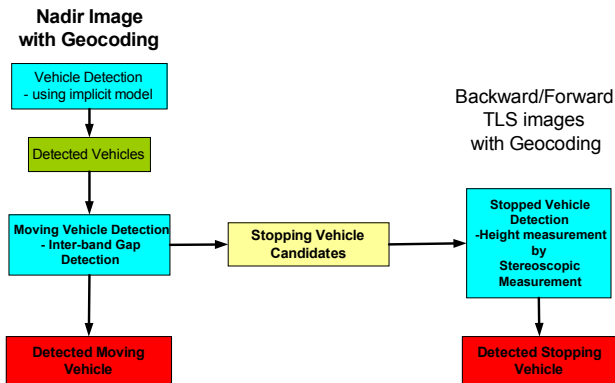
Nadir Image with Geocoding

Vehicle Detection - using implicit model

Detected Vehicles

Moving Vehicle Detection - Inter-band Gap Detection

Detected Moving Vehicle

Stopping Vehicle Candidates

Backward/Forward TLS images with Geocoding

Stopped Vehicle Detection -Height measurement by Stereoscopic Measurement

Detected Stopping Vehicle